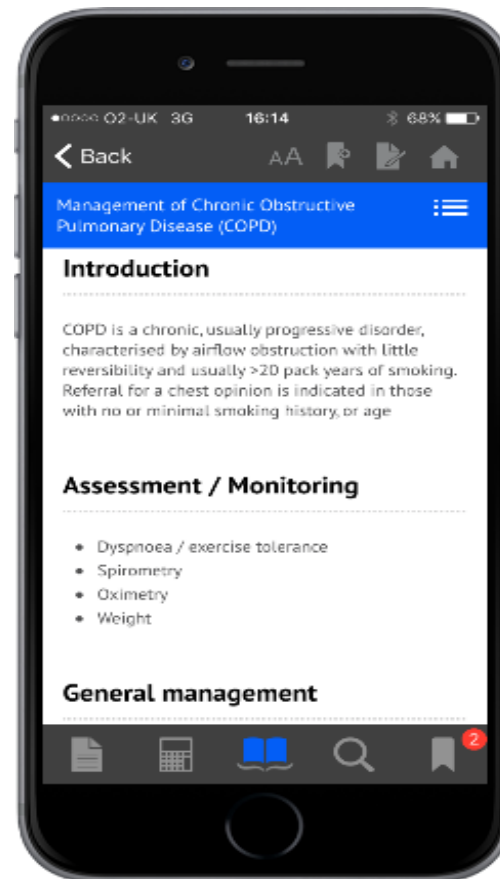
O2-UK 3G 16:14 68%

Back AA

Management of Chronic Obstructive Pulmonary Disease (COPD)

Introduction

COPD is a chronic, usually progressive disorder, characterised by airflow obstruction with little reversibility and usually >20 pack years of smoking. Referral for a chest opinion is indicated in those with no or minimal smoking history, or age

Assessment / Monitoring

- Dyspnoea / exercise tolerance
- Spirometry
- Oximetry
- Weight

General management

2